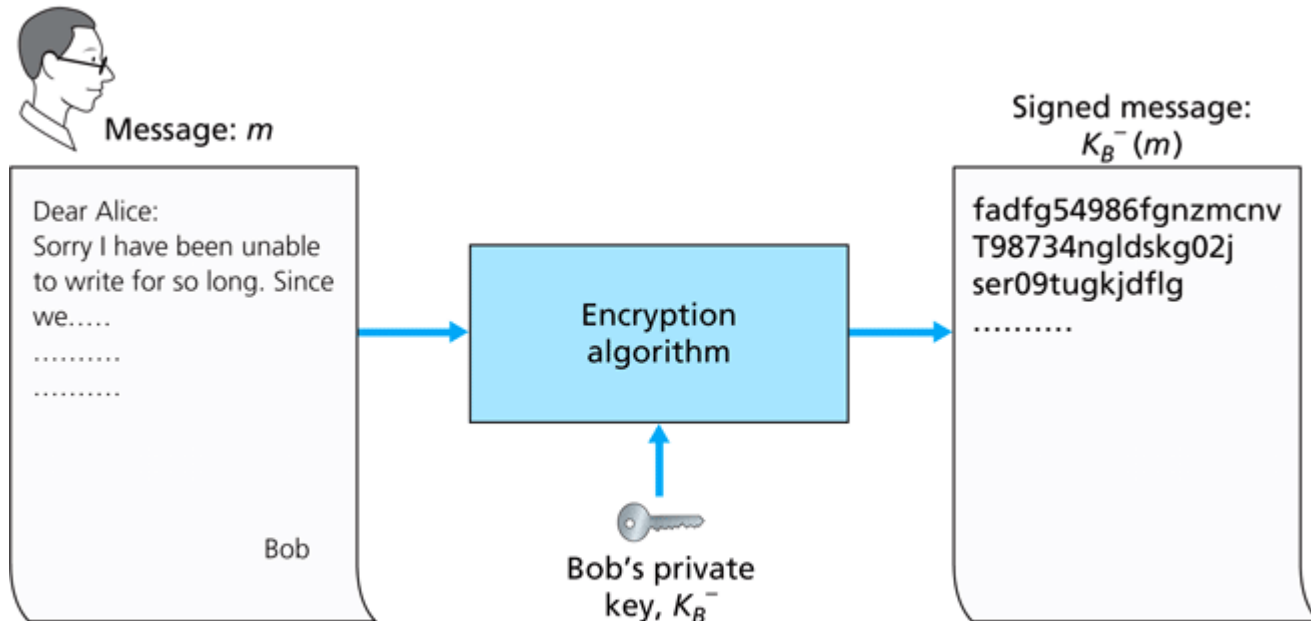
Message: $m$

Dear Alice:
Sorry I have been unable to write for so long. Since we.....
..........
..........

Bob

Encryption algorithm

Bob's private key, $K_B^-$

Signed message: $K_B^-(m)$

fadfg54986fgnzmcnv
T98734ngldskg02j
ser09tugkjdflg
..........